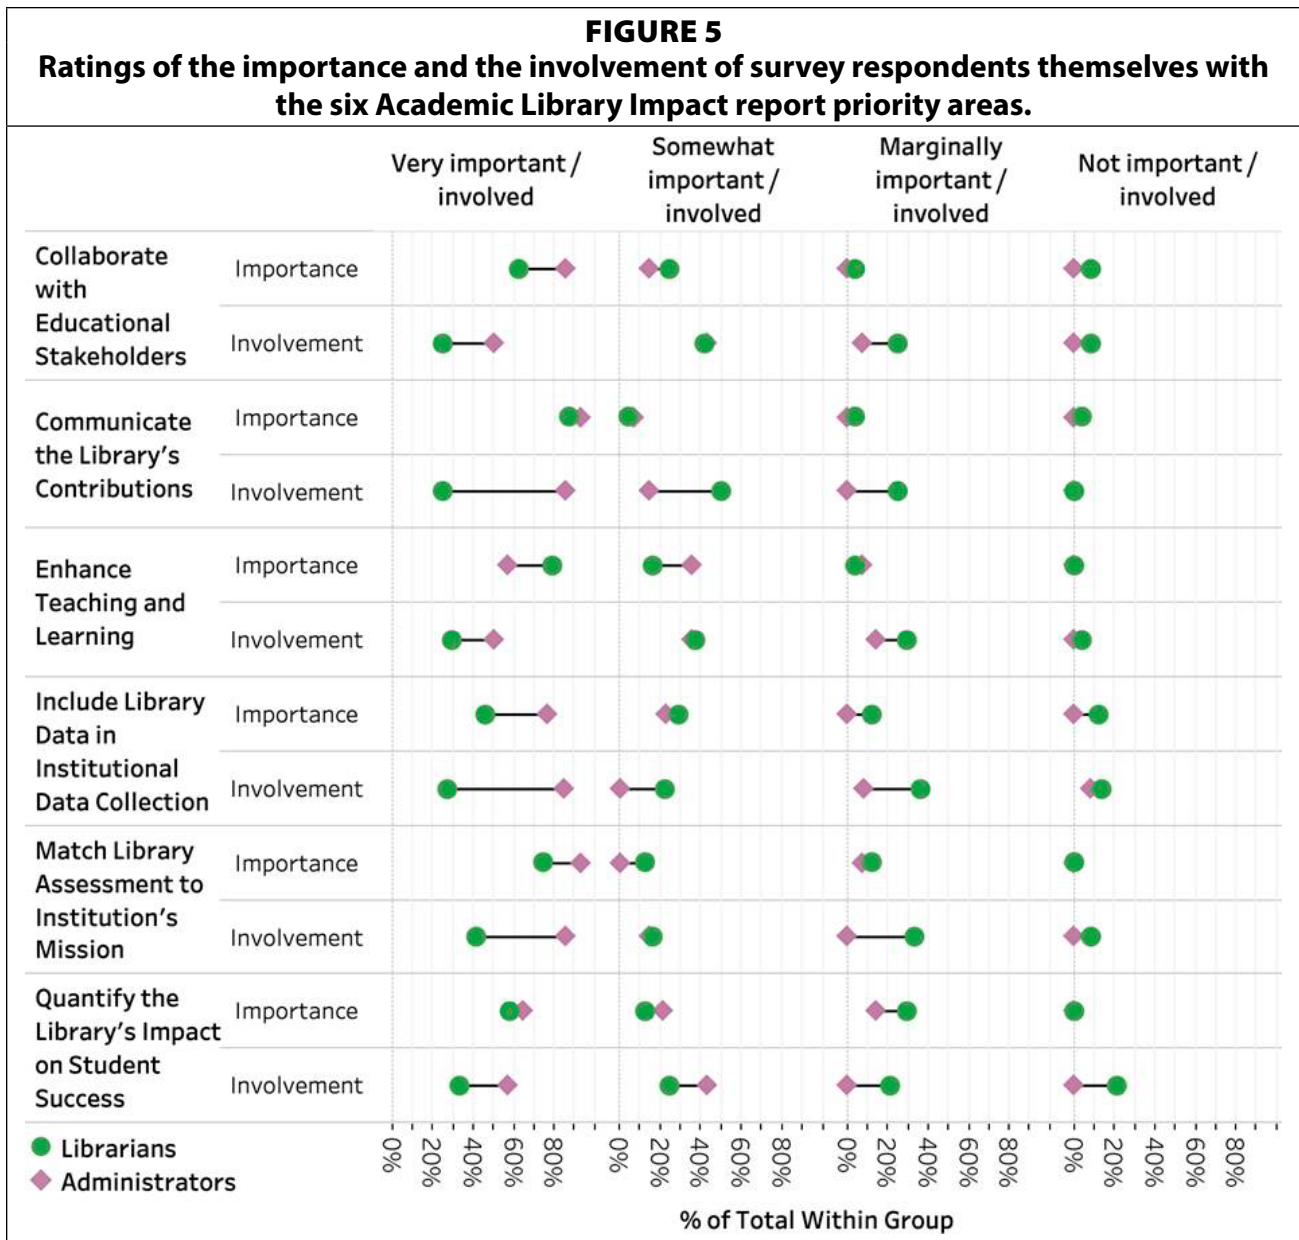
FIGURE 5
Ratings of the importance and the involvement of survey respondents themselves with the six Academic Library Impact report priority areas.

Very important / involved
Somewhat important / involved
Marginally important / involved
Not important / involved

Collaborate with Educational Stakeholders
Importance
Involvement

Communicate the Library's Contributions
Importance
Involvement

Enhance Teaching and Learning
Importance
Involvement

Include Library Data in Institutional Data Collection
Importance
Involvement

Match Library Assessment to Institution's Mission
Importance
Involvement

Quantify the Library's Impact on Student Success
Importance
Involvement

Librarians
Administrators

0% 20% 40% 60% 80% 0% 20% 40% 60% 80% 0% 20% 40% 60% 80% 0% 20% 40% 60% 80%

% of Total Within Group